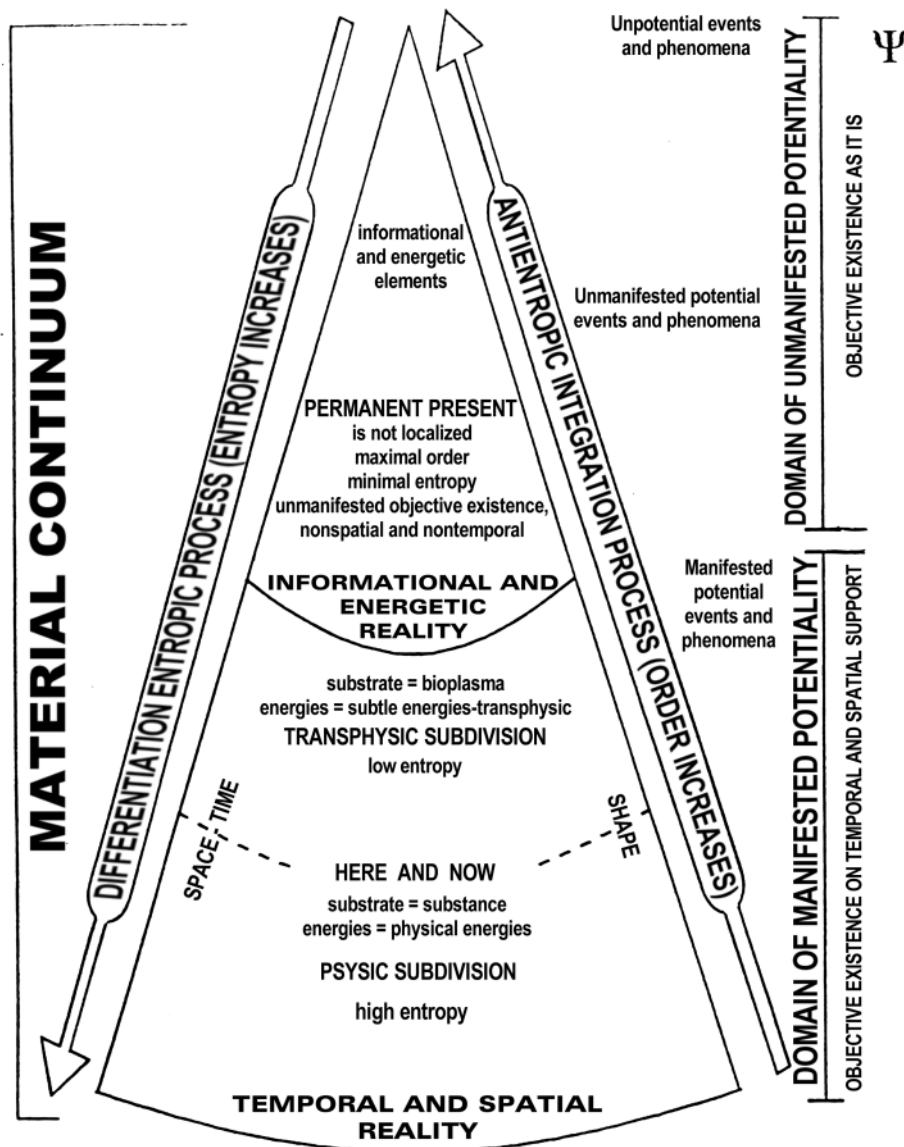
MATERIAL CONTINUUM

DIFFERENTIATION ENTROPIC PROCESS (ENTROPY INCREASES)

informational and energetic elements

PERMANENT PRESENT
is not localized
maximal order
minimal entropy
unmanifested objective existence, nonspatial and nontemporal

INFORMATIONAL AND ENERGETIC REALITY

substrate = bioplasma
energies = subtle energies-transphysic
TRANSPHYSIC SUBDIVISION
low entropy

SPACE TIME

SHAPE

HERE AND NOW
substrate = substance
energies = physical energies

PSYSIC SUBDIVISION
high entropy

TEMPORAL AND SPATIAL REALITY

ANTIENTROPIC INTEGRATION PROCESS (ORDER INCREASES)

Unpotential events and phenomena

$\Psi$

Unmanifested potential events and phenomena

Manifested potential events and phenomena

DOMAIN OF UNMANIFESTED POTENTIALITY

OBJECTIVE EXISTENCE AS IT IS

DOMAIN OF MANIFESTED POTENTIALITY

OBJECTIVE EXISTENCE ON TEMPORAL AND SPATIAL SUPPORT